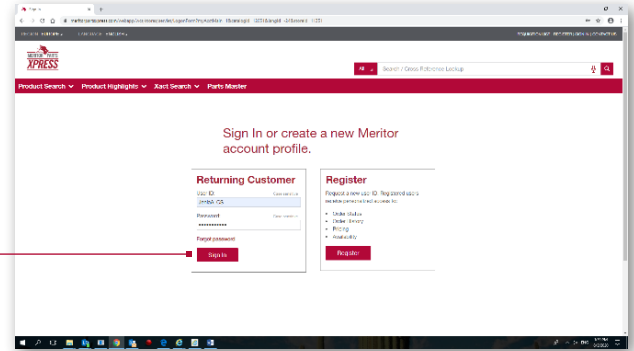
XPRESS

All

Search / Cross Reference Lookup

Product Search ▾ Product Highlights ▾ Xact Search ▾ Parts Master

Sign In or create a new Meritor account profile.

Returning Customer

User ID

Password

Forgot password

Sign In

Register

Request a new user ID. Registered users

- Order status
- Order history
- Pricing
- Availability

Register